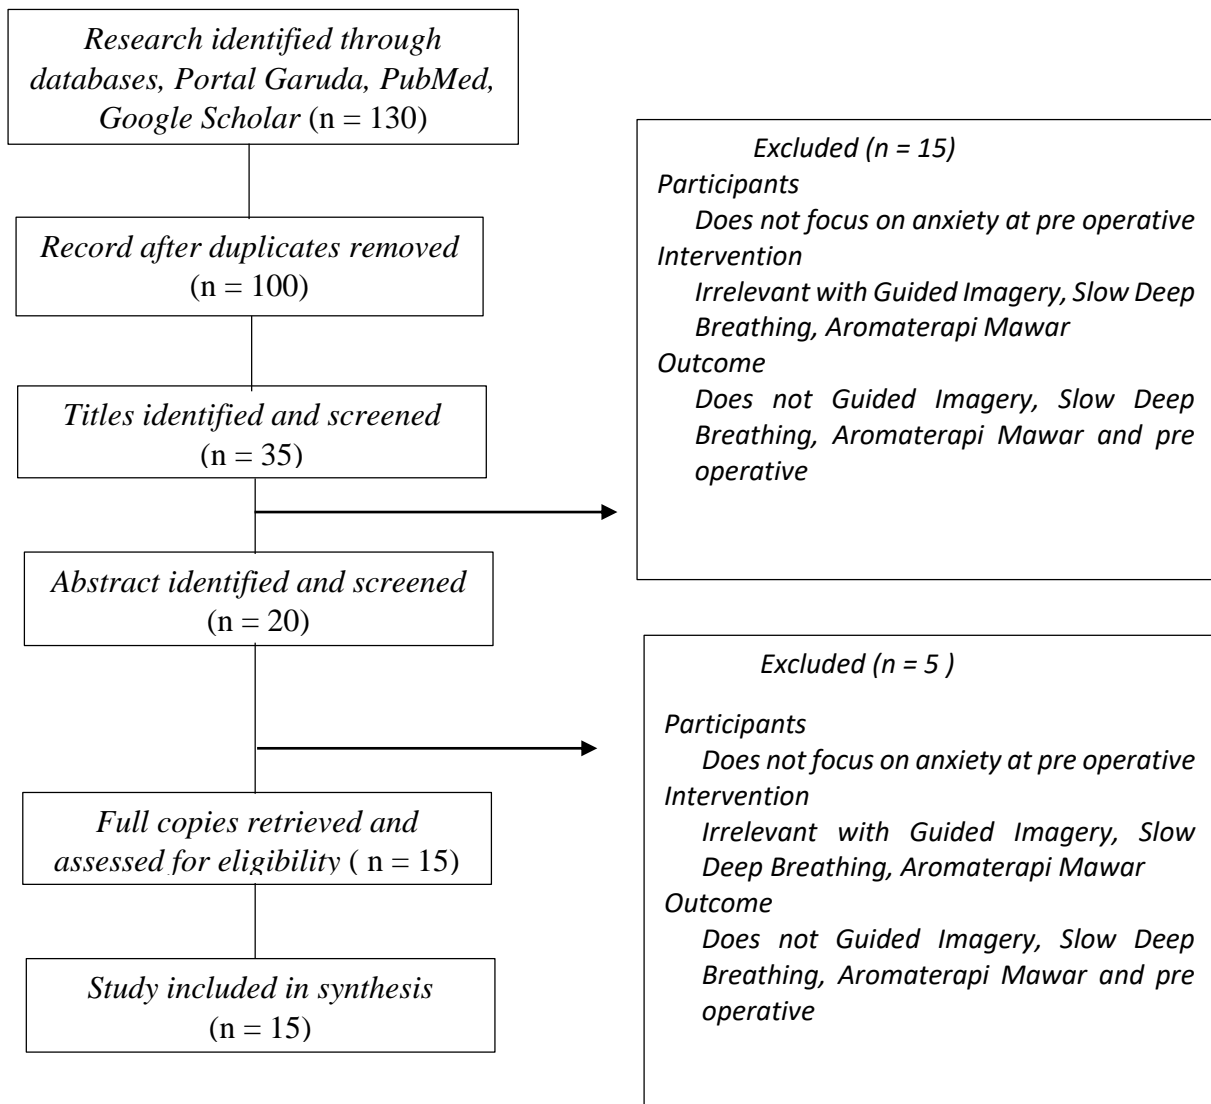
Research identified through databases, Portal Garuda, PubMed, Google Scholar (n = 130)

Record after duplicates removed (n = 100)

Titles identified and screened (n = 35)

Abstract identified and screened (n = 20)

Full copies retrieved and assessed for eligibility ( n = 15)

Study included in synthesis (n = 15)

Excluded (n = 15)
Participants
Does not focus on anxiety at pre operative
Intervention
Irrelevant with Guided Imagery, Slow Deep Breathing, Aromaterapi Mawar
Outcome
Does not Guided Imagery, Slow Deep Breathing, Aromaterapi Mawar and pre operative

Excluded (n = 5 )

Participants
Does not focus on anxiety at pre operative
Intervention
Irrelevant with Guided Imagery, Slow Deep Breathing, Aromaterapi Mawar
Outcome
Does not Guided Imagery, Slow Deep Breathing, Aromaterapi Mawar and pre operative